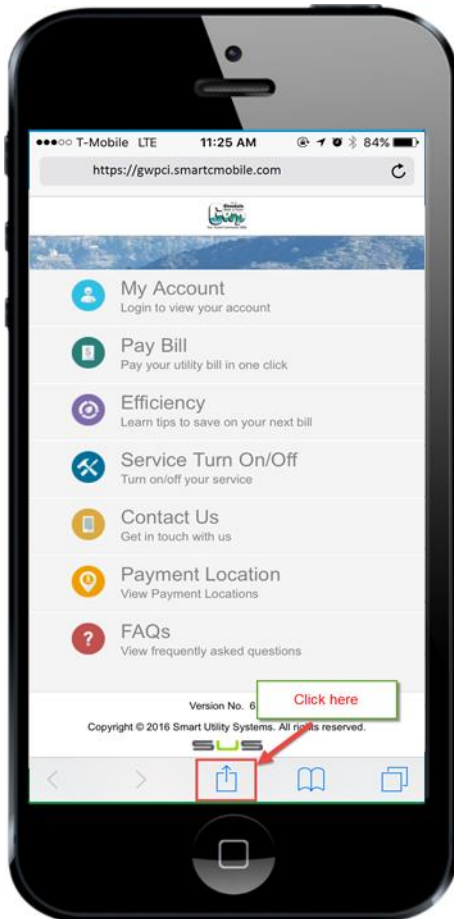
●●●○○ T-Mobile LTE 11:25 AM 84%

https://gwpci.smartcmobile.com

My Account
Login to view your account

Pay Bill
Pay your utility bill in one click

Efficiency
Learn tips to save on your next bill

Service Turn On/Off
Turn on/off your service

Contact Us
Get in touch with us

Payment Location
View Payment Locations

FAQs
View frequently asked questions

Version No. 6

Click here

Copyright © 2016 Smart Utility Systems. All rights reserved.

SUS